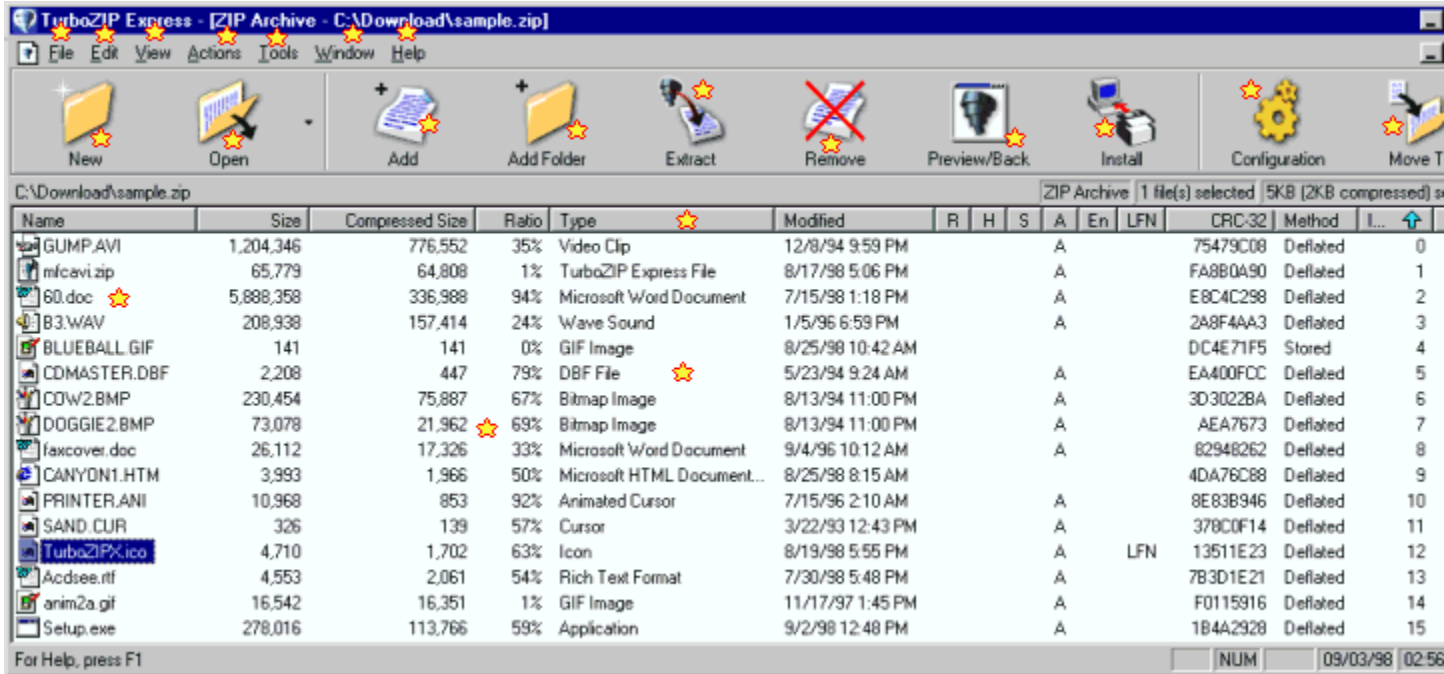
TurboZIP Express - [ZIP Archive - C:\Download\sample.zip]

File Edit View Actions Tools Window Help

New Open Add Add Folder Extract Remove Preview/Back Install Configuration Move T

C:\Download\sample.zip

ZIP Archive | 1 file(s) selected | 5KB (2KB compressed) s

| Name | Size | Compressed Size | Ratio | Type | Modified | R | H | S | A | En | LFN | CRC-32 | Method | I... |
|---|---|---|---|---|---|---|---|---|---|---|---|---|---|---|
| GUMP.AVI | 1,204,346 | 776,552 | 35% | Video Clip | 12/8/94 9:59 PM | | | | A | | | 75479C08 | Deflated | 0 |
| mfcavi.zip | 65,779 | 64,808 | 1% | TurboZIP Express File | 8/17/98 5:06 PM | | | | A | | | FA8B0A90 | Deflated | 1 |
| 60.doc | 5,888,358 | 336,988 | 94% | Microsoft Word Document | 7/15/98 1:18 PM | | | | A | | | E8C4C298 | Deflated | 2 |
| B3.WAV | 208,938 | 157,414 | 24% | Wave Sound | 1/5/96 6:59 PM | | | | A | | | 2A8F4AA3 | Deflated | 3 |
| BLUEBALL.GIF | 141 | 141 | 0% | GIF Image | 8/25/98 10:42 AM | | | | | | | DC4E71F5 | Stored | 4 |
| CDMASTER.DBF | 2,208 | 447 | 79% | DBF File | 5/23/94 9:24 AM | | | | A | | | EA400FCC | Deflated | 5 |
| CDW2.BMP | 230,454 | 75,887 | 67% | Bitmap Image | 8/13/94 11:00 PM | | | | A | | | 3D3022BA | Deflated | 6 |
| DOGGIE2.BMP | 73,078 | 21,962 | 69% | Bitmap Image | 8/13/94 11:00 PM | | | | A | | | AEA7673 | Deflated | 7 |
| faxcover.doc | 26,112 | 17,326 | 33% | Microsoft Word Document | 9/4/96 10:12 AM | | | | A | | | 82948262 | Deflated | 8 |
| CANYON1.HTM | 3,993 | 1,966 | 50% | Microsoft HTML Document... | 8/25/98 8:15 AM | | | | | | | 4DA76C88 | Deflated | 9 |
| PRINTER.ANI | 10,968 | 853 | 92% | Animated Cursor | 7/15/96 2:10 AM | | | | A | | | 8E83B946 | Deflated | 10 |
| SAND.CUR | 326 | 139 | 57% | Cursor | 3/22/93 12:43 PM | | | | A | | | 378C0F14 | Deflated | 11 |
| TurboZIPX.ico | 4,710 | 1,702 | 63% | Icon | 8/19/98 5:55 PM | | | | A | | LFN | 13511E23 | Deflated | 12 |
| Acdsee.rtf | 4,553 | 2,061 | 54% | Rich Text Format | 7/30/98 5:48 PM | | | | A | | | 7B3D1E21 | Deflated | 13 |
| anim2a.gif | 16,542 | 16,351 | 1% | GIF Image | 11/17/97 1:45 PM | | | | A | | | F0115916 | Deflated | 14 |
| Setup.exe | 278,016 | 113,766 | 59% | Application | 9/2/98 12:48 PM | | | | A | | | 1B4A2928 | Deflated | 15 |

For Help, press F1 | NUM | 09/03/98 | 02:56